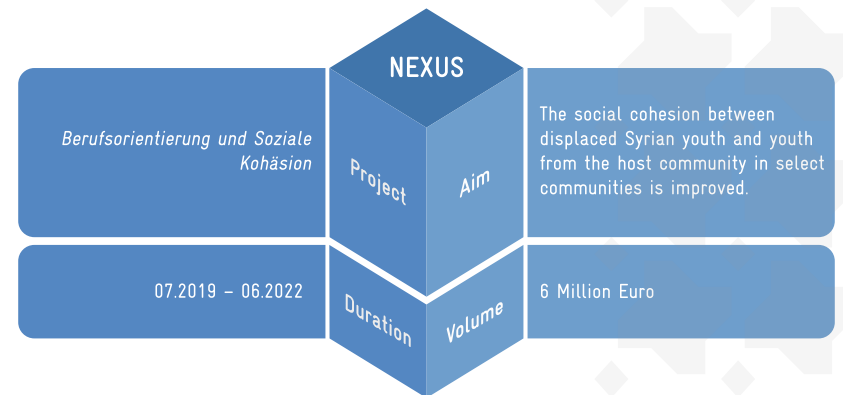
NEXUS

Berufsorientierung und Soziale Kohäsion

Project

Aim

The social cohesion between displaced Syrian youth and youth from the host community in select communities is improved.

07.2019 – 06.2022

Duration

Volume

6 Million Euro